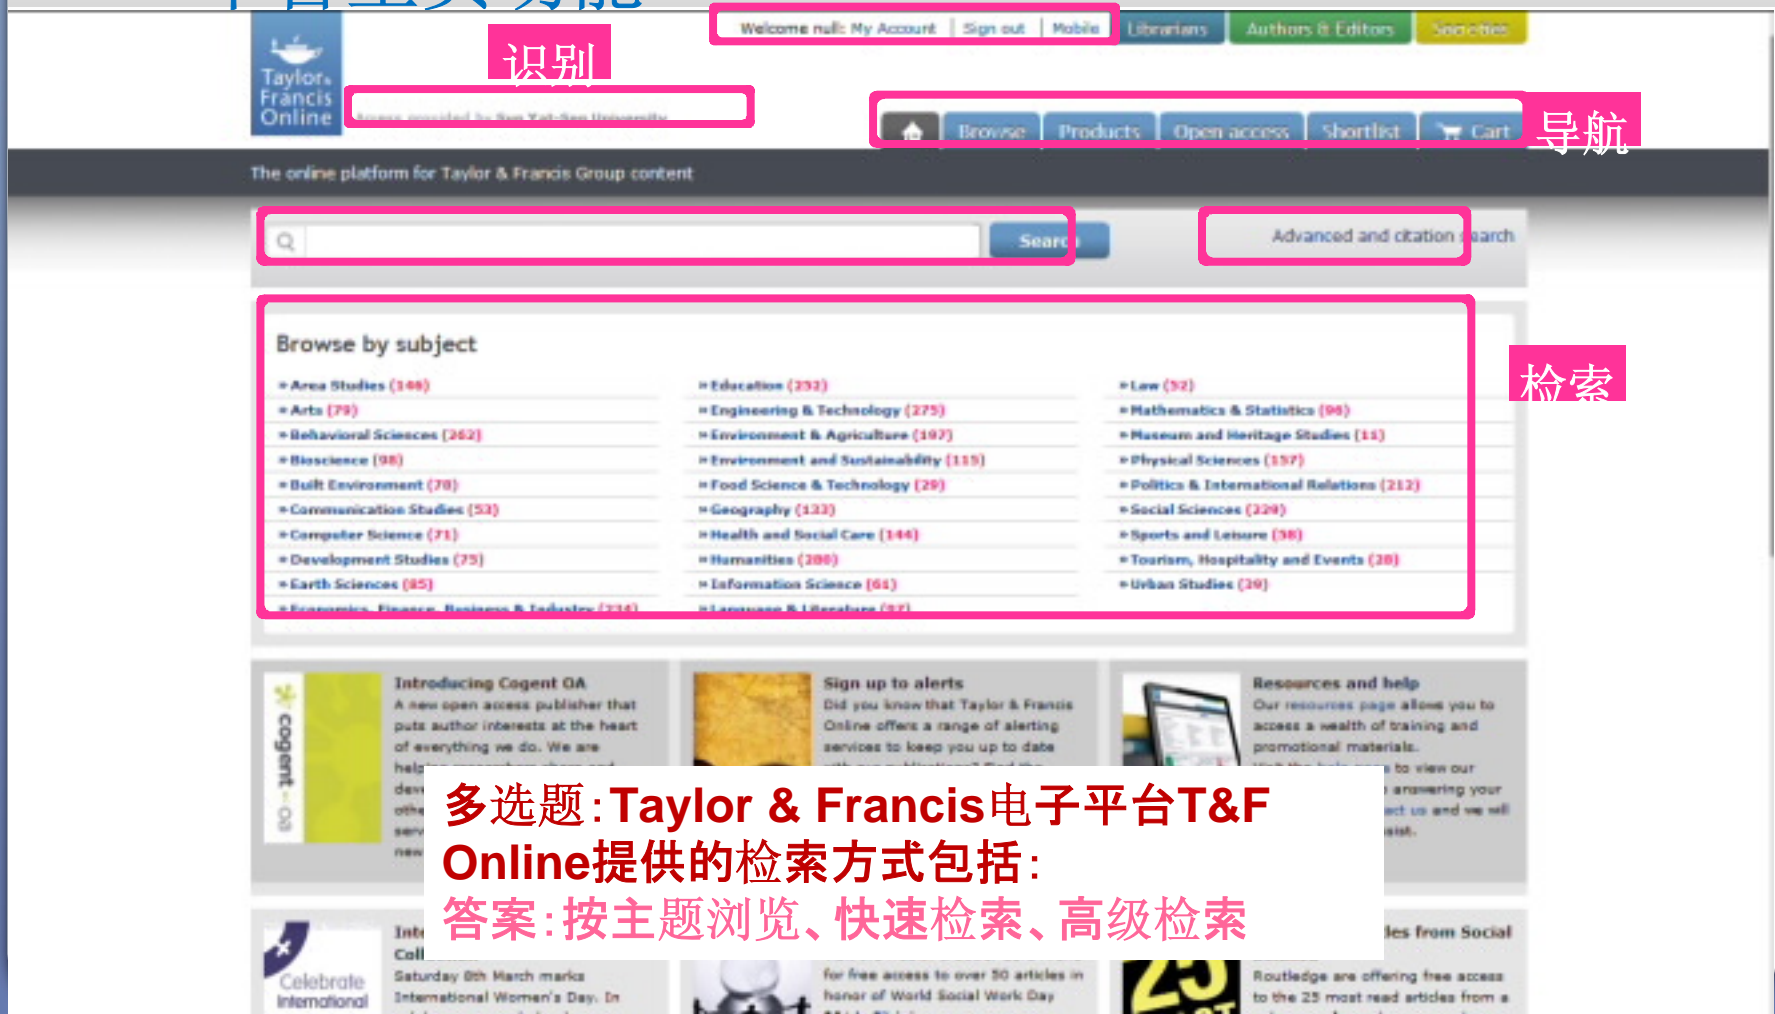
Welcome null: My Account | Sign out | Mobile
Librarians
Authors & Editors
Societies

识别

Taylor & Francis Online

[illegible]

Browse
Products
Open access
Shortlist
Cart

导航

The online platform for Taylor & Francis Group content

Search

Advanced and citation search

Browse by subject

» Area Studies (146)
» Arts (79)
» Behavioral Sciences (262)
» Bioscience (98)
» Built Environment (78)
» Communication Studies (53)
» Computer Science (71)
» Development Studies (75)
» Earth Sciences (85)
» Economics, Finance, Business & Industry (234)

» Education (232)
» Engineering & Technology (275)
» Environment & Agriculture (197)
» Environment and Sustainability (115)
» Food Science & Technology (29)
» Geography (133)
» Health and Social Care (144)
» Humanities (280)
» Information Science (61)
» Language & Literature (82)

» Law (52)
» Mathematics & Statistics (98)
» Museum and Heritage Studies (11)
» Physical Sciences (157)
» Politics & International Relations (212)
» Social Sciences (329)
» Sports and Leisure (58)
» Tourism, Hospitality and Events (28)
» Urban Studies (39)

检索

cogent · oa

Introducing Cogent OA
A new open access publisher that puts author interests at the heart of everything we do. We are help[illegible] dev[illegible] oth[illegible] ser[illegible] new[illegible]

Sign up to alerts
Did you know that Taylor & Francis Online offers a range of alerting services to keep you up to date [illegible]

Resources and help
Our resources page allows you to access a wealth of training and promotional materials. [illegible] to view our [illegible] answering your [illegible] act us and we will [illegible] sist.

多选题:Taylor & Francis电子平台T&F Online提供的检索方式包括:
答案:按主题浏览、快速检索、高级检索

Celebrate International

Inte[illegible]
Coll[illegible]
Saturday 8th March marks International Women's Day. In

for free access to over 50 articles in honor of World Social Work Day

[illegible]les from Social
Routledge are offering free access to the 25 most read articles from a